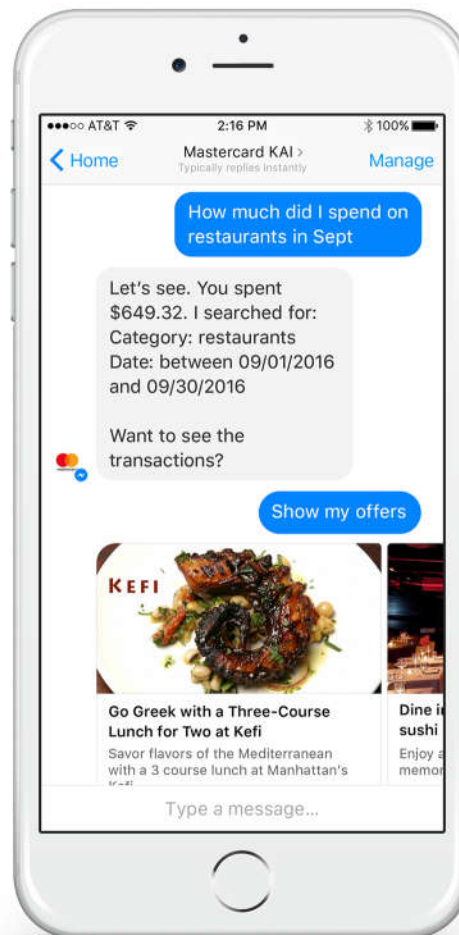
●●●○○ AT&T 2:16 PM 100%

Home
Mastercard KAI >
Typically replies instantly
Manage

How much did I spend on restaurants in Sept

Let's see. You spent $649.32. I searched for:
Category: restaurants
Date: between 09/01/2016 and 09/30/2016

Want to see the transactions?

Show my offers

KEFI

Go Greek with a Three-Course Lunch for Two at Kefi
Savor flavors of the Mediterranean with a 3 course lunch at Manhattan's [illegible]

Dine i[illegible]
sushi
Enjoy a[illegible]
memo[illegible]

Type a message...